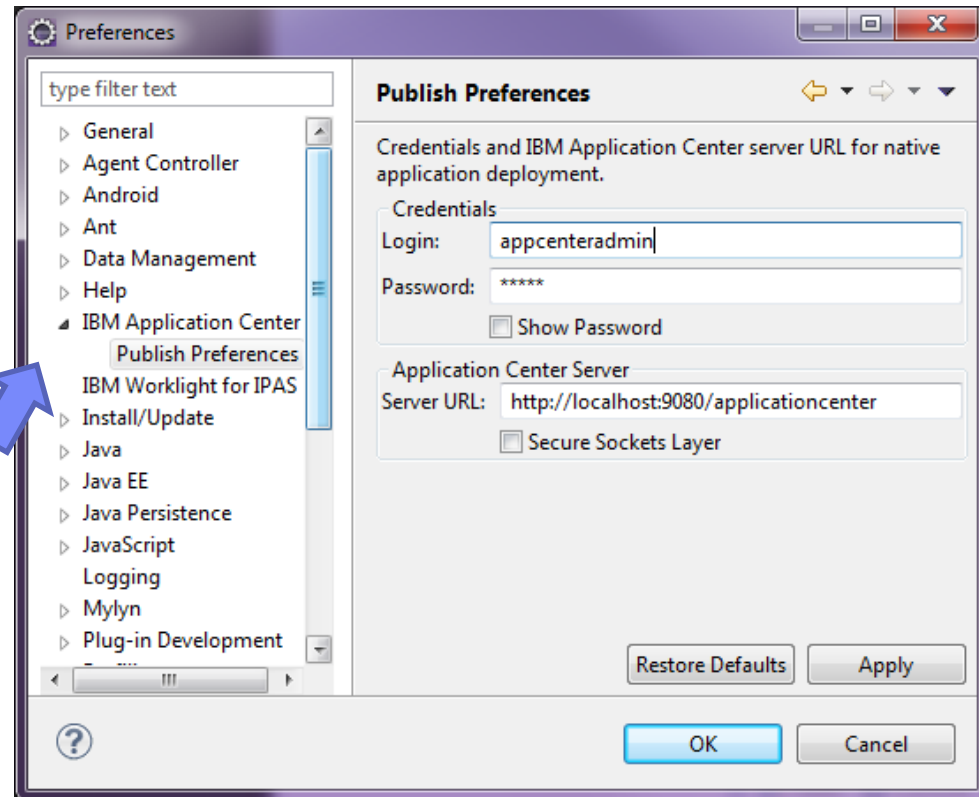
Preferences

type filter text

General
Agent Controller
Android
Ant
Data Management
Help
IBM Application Center
Publish Preferences
IBM Worklight for IPAS
Install/Update
Java
Java EE
Java Persistence
JavaScript
Logging
Mylyn
Plug-in Development

Publish Preferences

Credentials and IBM Application Center server URL for native application deployment.

Credentials
Login: appcenteradmin
Password: *****
Show Password

Application Center Server
Server URL: http://localhost:9080/applicationcenter
Secure Sockets Layer

Restore Defaults
Apply

OK
Cancel